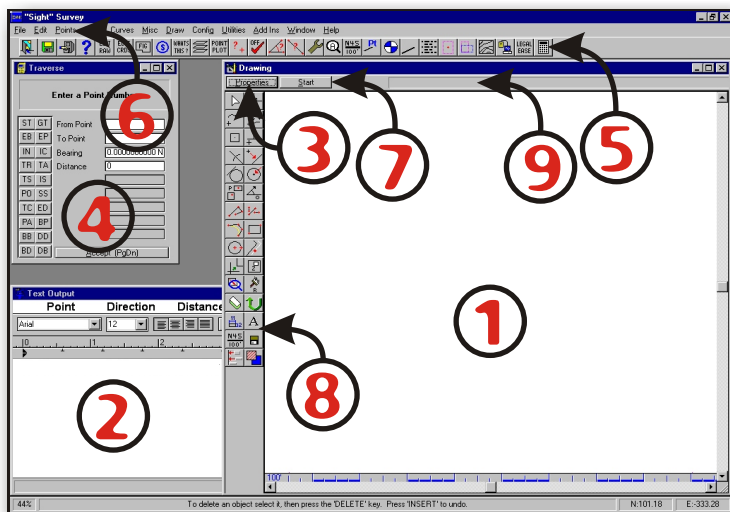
"Sight" Survey

File Edit Points Curves Misc Draw Config Utilities Add Ins Window Help

RAW

WHATS THIS?

POINT PLOT

LEGAL BASE

Traverse

Enter a Point Number

ST GT From Point

EB EP To Point

IN IC Bearing 0.0000000000 N

TR TA Distance 0

TS IS

PO SS

TC ED

PA BP

BB DD

BD DB Accept (PgDn)

Text Output

Point Direction Distance

Arial 12

Drawing

Properties Start

6

3

7

9

5

4

1

2

8

100'

44% To delete an object select it, then press the 'DELETE' key. Press 'INSERT' to undo. N:101.18 E:-333.28